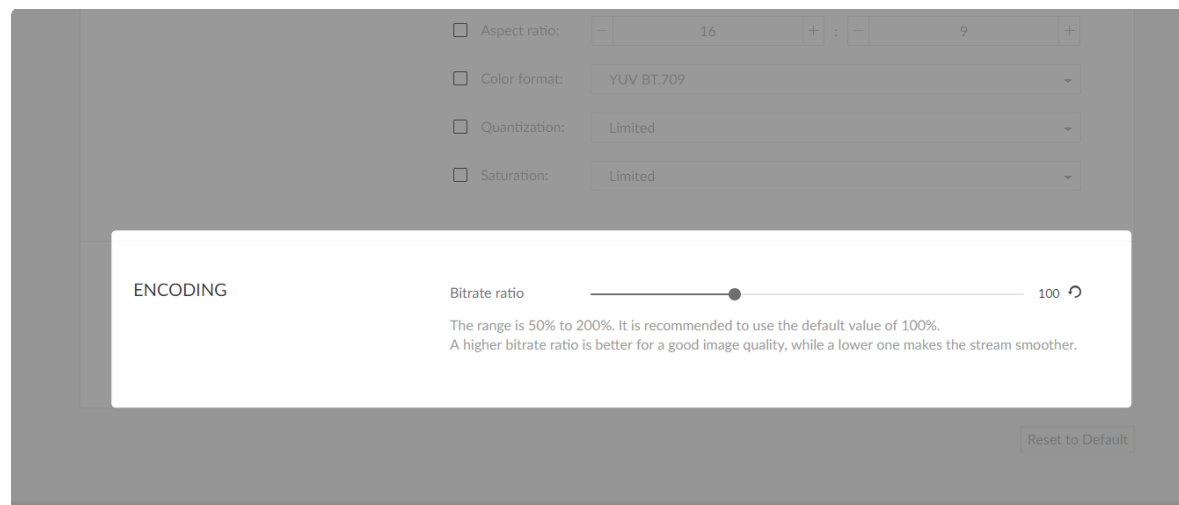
Aspect ratio: − 16 + : − 9 +

Color format: YUV BT.709

Quantization: Limited

Saturation: Limited

ENCODING

Bitrate ratio 100

The range is 50% to 200%. It is recommended to use the default value of 100%.
A higher bitrate ratio is better for a good image quality, while a lower one makes the stream smoother.

Reset to Default